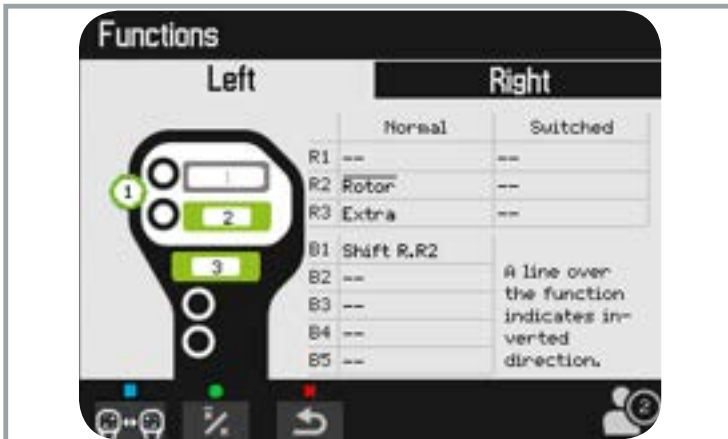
Functions

Left

Right

|  | Normal | Switched |
|---|---|---|
| R1 | -- | -- |
| R2 | $\overline{\text{Rotor}}$ | -- |
| R3 | Extra | -- |

|  | Normal |  |
|---|---|---|
| B1 | Shift R.R2 | A line over the function indicates inverted direction. |
| B2 | -- |  |
| B3 | -- |  |
| B4 | -- |  |
| B5 | -- |  |

1

1

2

3

2